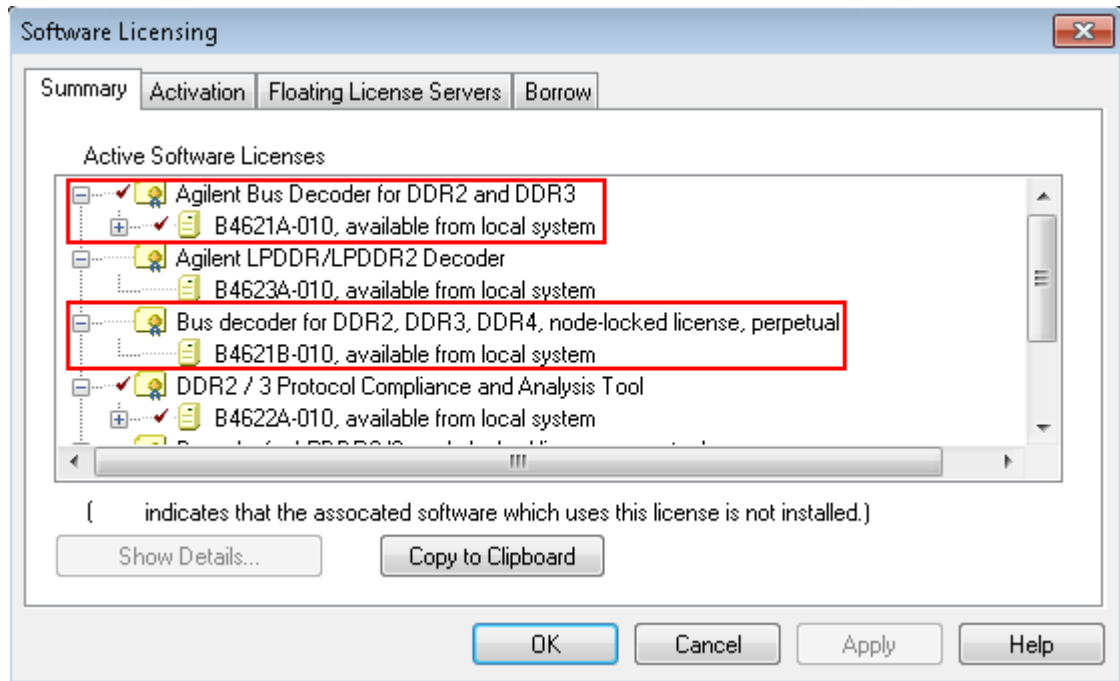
Software Licensing

Summary | Activation | Floating License Servers | Borrow

Active Software Licenses

Agilent Bus Decoder for DDR2 and DDR3
B4621A-010, available from local system
Agilent LPDDR/LPDDR2 Decoder
B4623A-010, available from local system
Bus decoder for DDR2, DDR3, DDR4, node-locked license, perpetual
B4621B-010, available from local system
DDR2 / 3 Protocol Compliance and Analysis Tool
B4622A-010, available from local system
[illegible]

( indicates that the assocated software which uses this license is not installed.)

Show Details... | Copy to Clipboard

OK | Cancel | Apply | Help